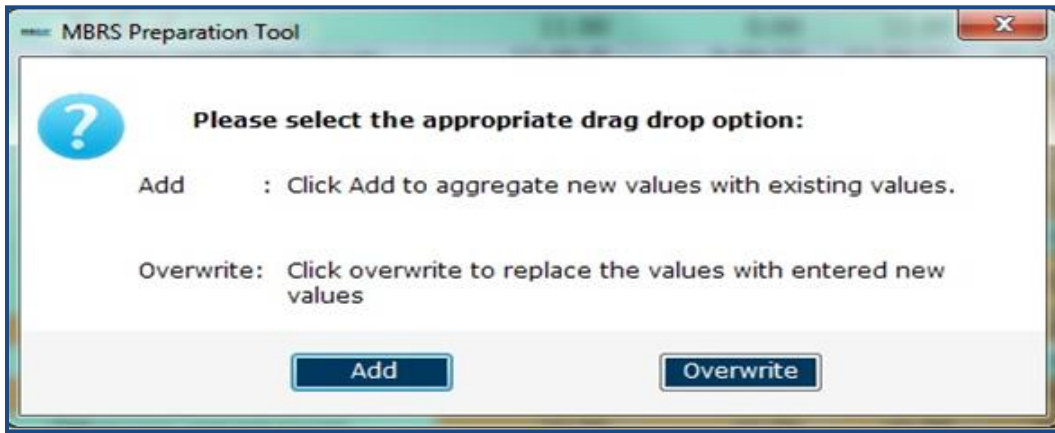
MBRS Preparation Tool

Please select the appropriate drag drop option:

Add : Click Add to aggregate new values with existing values.

Overwrite: Click overwrite to replace the values with entered new values

Add

Overwrite